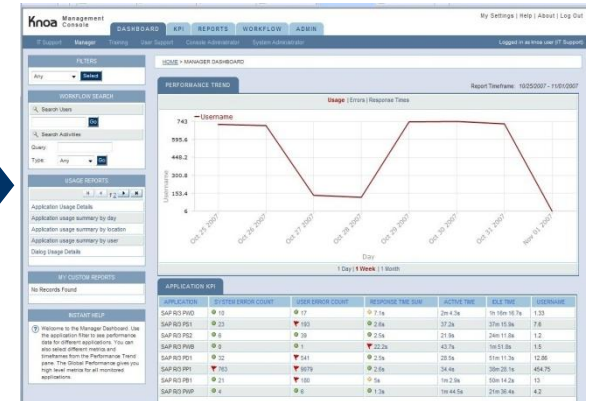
Knoa Management Console

DASHBOARD KPI REPORTS WORKFLOW ADMIN

My Settings | Help | About | Log Out

IT Support Manager Training User Support Console Administrator System Administrator

Logged in as knoa user (IT Support)

FILTERS

Any Select

WORKFLOW SEARCH

Search Users

Go

Search Activities

Query:

Type: Any Go

USAGE REPORTS

Application Usage Details

Application usage summary by day

Application usage summary by location

Application usage summary by user

Dialog Usage Details

MY CUSTOM REPORTS

No Records Found

INSTANT HELP

Welcome to the Manager Dashboard. Use the application filter to see performance data for different applications. You can also select different metrics and timeframes from the Performance Trend pane. The Global Performance gives you high level metrics for all monitored applications.

HOME > MANAGER DASHBOARD

PERFORMANCE TREND

Report Timeframe: 10/25/2007 - 11/01/2007

Usage | Errors | Response Times

Username

743

595.4

448.2

300.8

153.4

6

Username

Oct 25 2007

Oct 26 2007

Oct 27 2007

Oct 28 2007

Oct 29 2007

Oct 30 2007

Oct 31 2007

Nov 01 2007

Day

1 Day | 1 Week | 1 Month

APPLICATION KPI

| APPLICATION | SYSTEM ERROR COUNT | USER ERROR COUNT | RESPONSE TIME SUM | ACTIVE TIME | IDLE TIME | USERNAME |
|---|---|---|---|---|---|---|
| SAP R/3 PW0 | 10 | 17 | 7.1s | 2m 4.3s | 1h 10m 16.7s | 1.33 |
| SAP R/3 PS1 | 23 | 193 | 2.6s | 37.2s | 37m 15.9s | 7.6 |
| SAP R/3 PB2 | 8 | 38 | 2.5s | 21.9s | 24m 11.6s | 1.2 |
| SAP R/3 PWB | 8 | 1 | 22.2s | 43.7s | 1h 51.8s | 1.5 |
| SAP R/3 PD1 | 32 | 541 | 2.5s | 20.5s | 51m 11.3s | 12.86 |
| SAP R/3 PP1 | 763 | 8879 | 2.6s | 34.4s | 38m 20.1s | 454.75 |
| SAP R/3 PB1 | 21 | 180 | 5s | 1m 2.9s | 50m 14.2s | 13 |
| SAP R/3 PWP | 4 | 6 | 1.3s | 1m 44.5s | 21m 36.4s | 4.2 |